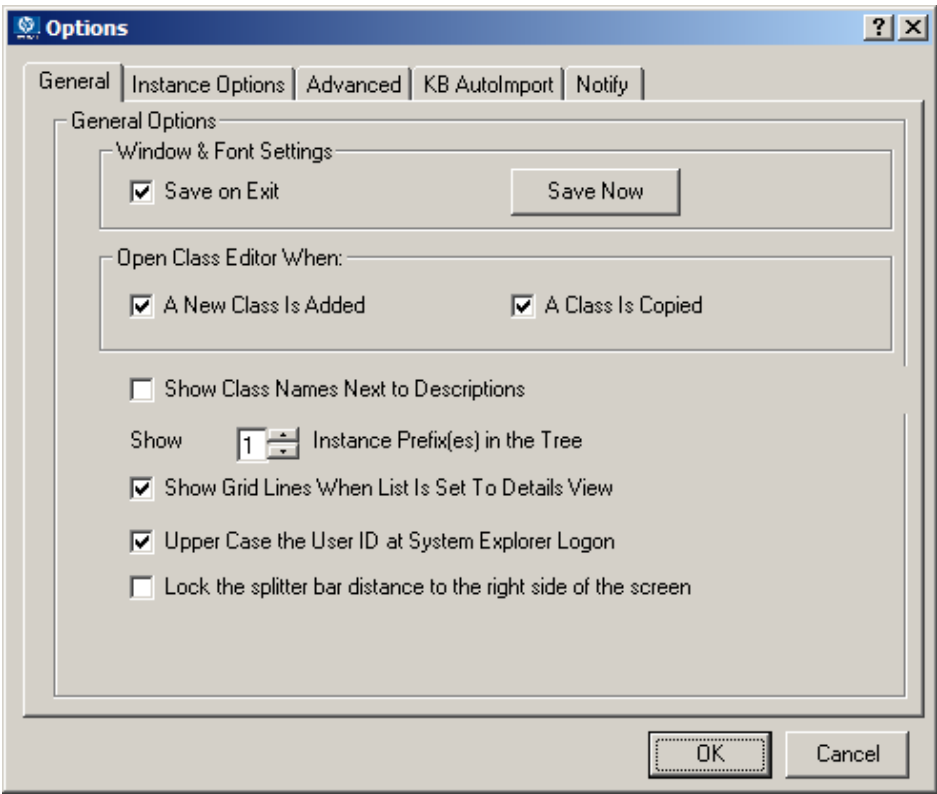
Options

? X

General | Instance Options | Advanced | KB AutoImport | Notify

General Options

Window & Font Settings

Save on Exit

Save Now

Open Class Editor When:

A New Class Is Added

A Class Is Copied

Show Class Names Next to Descriptions

Show 1 Instance Prefix(es) in the Tree

Show Grid Lines When List Is Set To Details View

Upper Case the User ID at System Explorer Logon

Lock the splitter bar distance to the right side of the screen

OK

Cancel